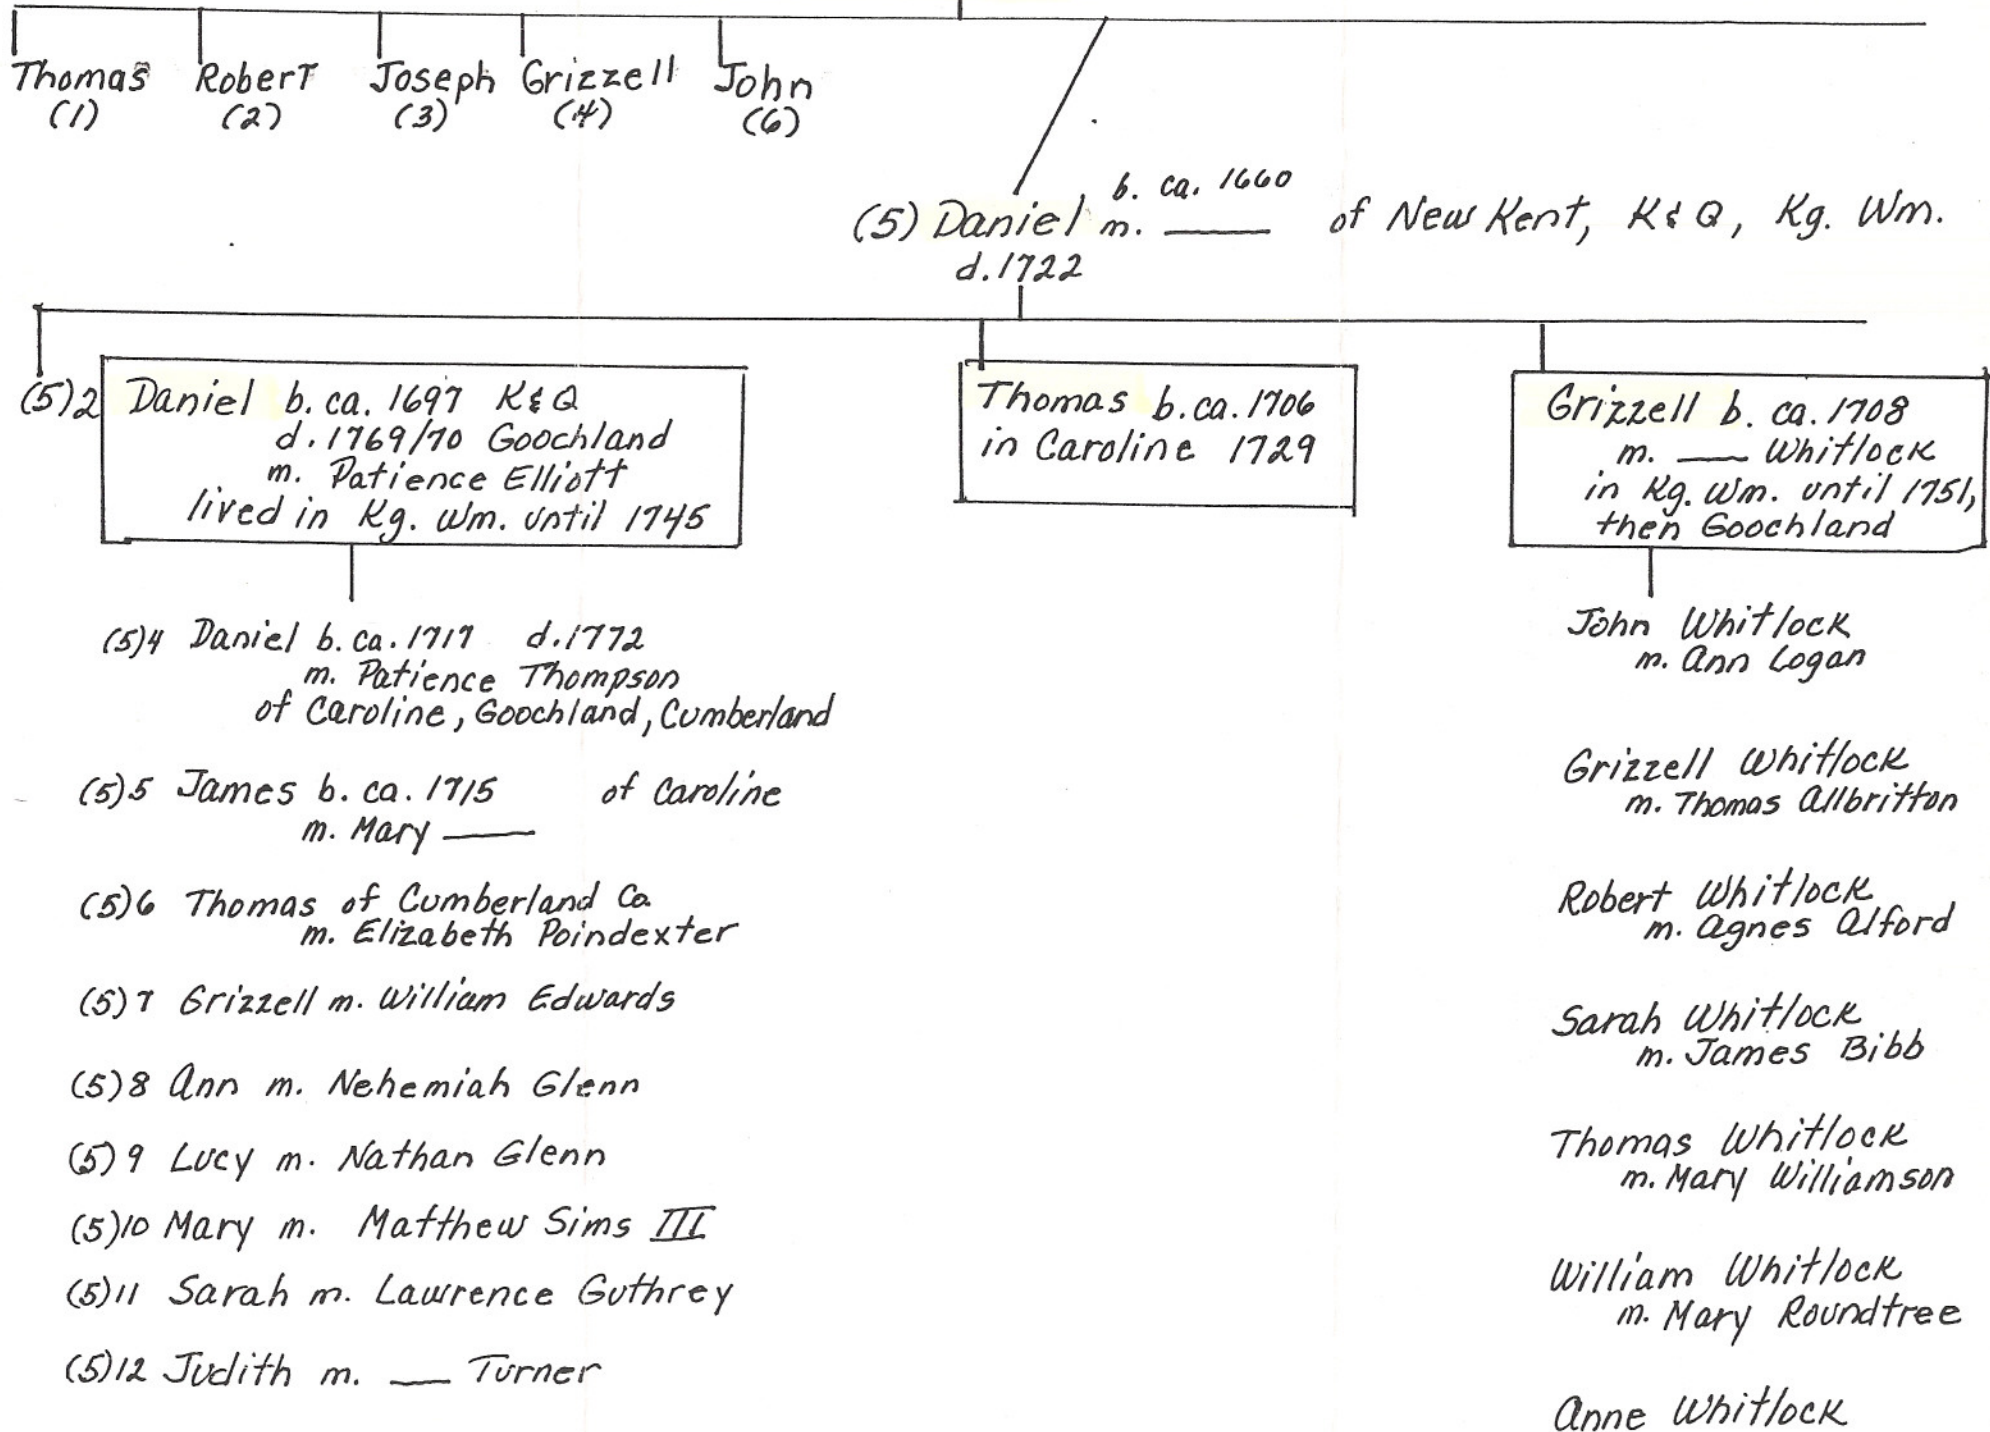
Thomas (1) RoberT (2) Joseph (3) Grizzell (4) John (6)

(5) Daniel b. ca. 1660 m. —— of New Kent, K&Q, Kg. Wm. d.1722

(5)2 Daniel b. ca. 1697 K&Q d. 1769/70 Goochland m. Patience Elliott lived in Kg. Wm. until 1745

Thomas b. ca. 1706 in Caroline 1729

Grizzell b. ca. 1708 m. —— Whitlock in Kg. Wm. until 1751, then Goochland

(5)4 Daniel b. ca. 1717 d. 1772 m. Patience Thompson of Caroline, Goochland, Cumberland

(5)5 James b. ca. 1715 of Caroline m. Mary ——

(5)6 Thomas of Cumberland Co. m. Elizabeth Poindexter

(5)7 Grizzell m. William Edwards

(5)8 Ann m. Nehemiah Glenn

(5)9 Lucy m. Nathan Glenn

(5)10 Mary m. Matthew Sims III

(5)11 Sarah m. Lawrence Guthrey

(5)12 Judith m. —— Turner

John Whitlock m. Ann Logan

Grizzell Whitlock m. Thomas Allbritton

Robert Whitlock m. Agnes Alford

Sarah Whitlock m. James Bibb

Thomas Whitlock m. Mary Williamson

William Whitlock m. Mary Roundtree

Anne Whitlock